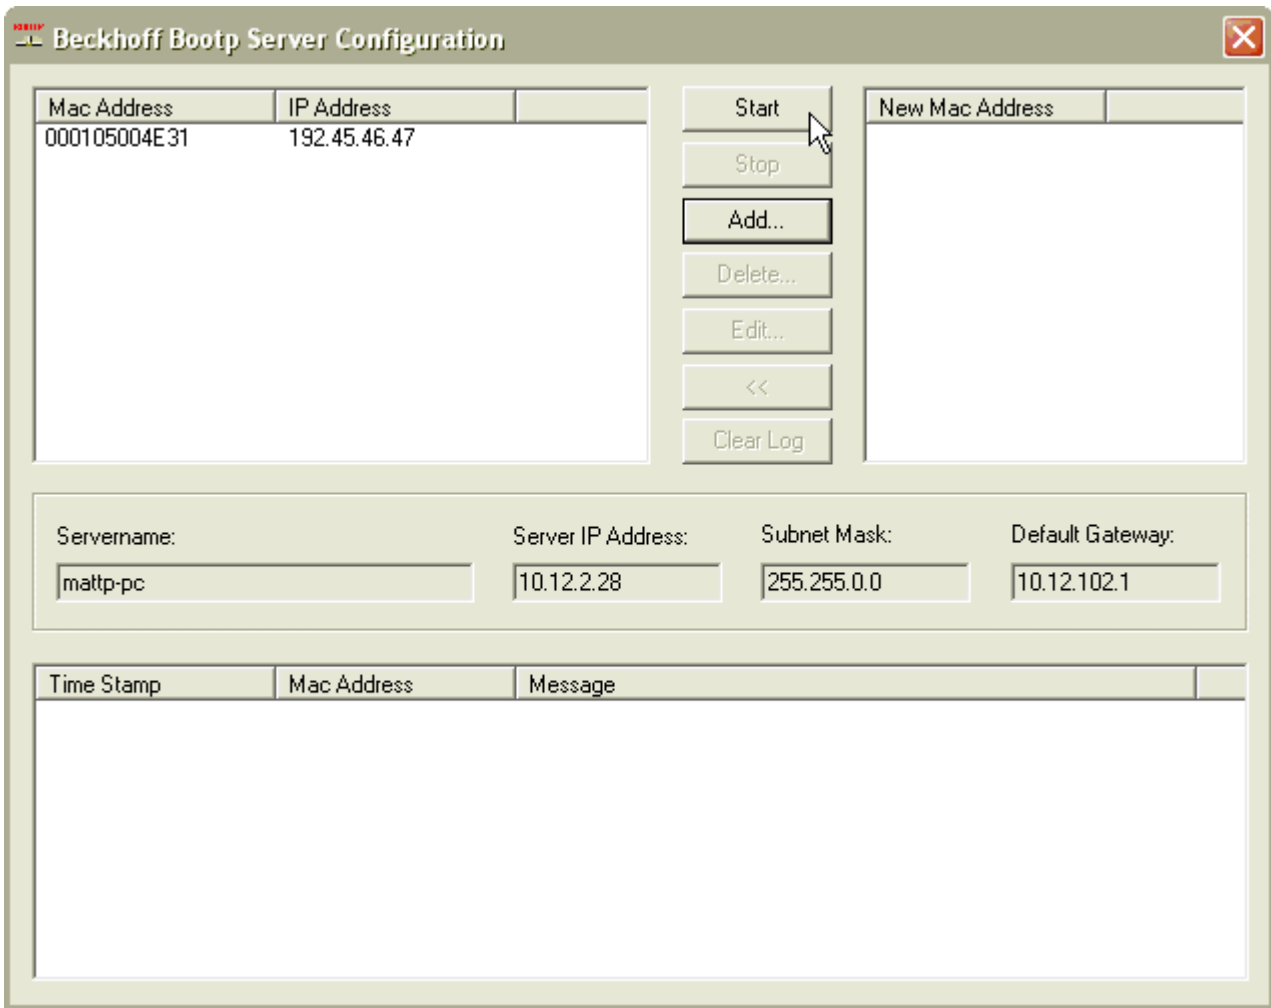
Beckhoff Bootp Server Configuration

| Mac Address | IP Address |
|---|---|
| 000105004E31 | 192.45.46.47 |

Start
Stop
Add...
Delete...
Edit...
<<
Clear Log

| New Mac Address |
|---|

Servername: mattp-pc
Server IP Address: 10.12.2.28
Subnet Mask: 255.255.0.0
Default Gateway: 10.12.102.1

| Time Stamp | Mac Address | Message |
|---|---|---|